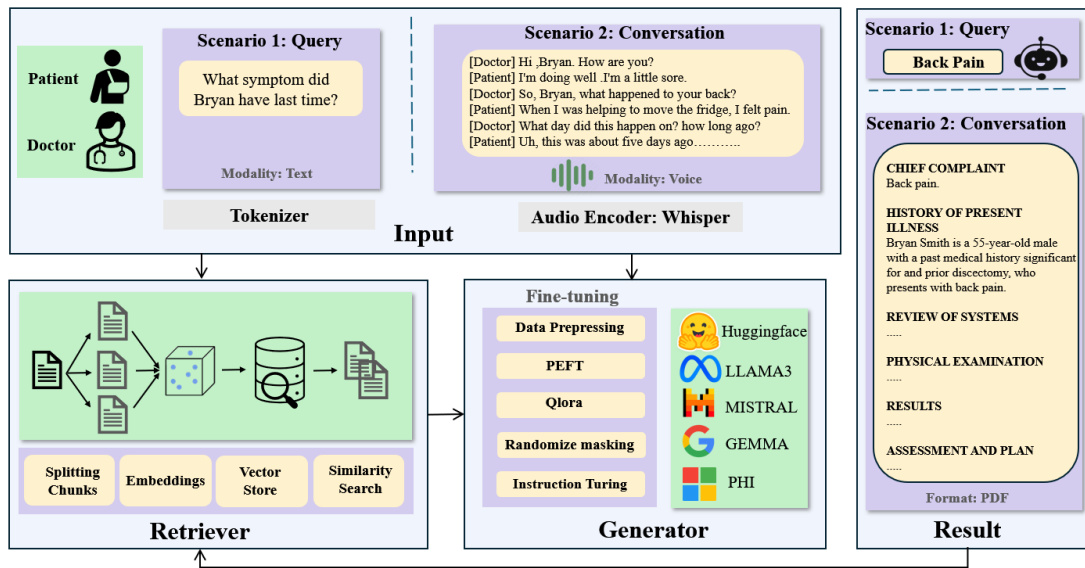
Patient

Doctor

Scenario 1: Query

What symptom did Bryan have last time?

Modality: Text

Tokenizer

Scenario 2: Conversation

[Doctor] Hi ,Bryan. How are you?
[Patient] I'm doing well .I'm a little sore.
[Doctor] So, Bryan, what happened to your back?
[Patient] When I was helping to move the fridge, I felt pain.
[Doctor] What day did this happen on? how long ago?
[Patient] Uh, this was about five days ago……….

Modality: Voice

Audio Encoder: Whisper

Input

Splitting Chunks

Embeddings

Vector Store

Similarity Search

Retriever

Fine-tuning

Data Prepressing

PEFT

Qlora

Randomize masking

Instruction Turing

Huggingface

LLAMA3

MISTRAL

GEMMA

PHI

Generator

Scenario 1: Query

Back Pain

Scenario 2: Conversation

CHIEF COMPLAINT
Back pain.

HISTORY OF PRESENT ILLNESS
Bryan Smith is a 55-year-old male with a past medical history significant for and prior discectomy, who presents with back pain.

REVIEW OF SYSTEMS
.....

PHYSICAL EXAMINATION
.....

RESULTS
.....

ASSESSMENT AND PLAN
.....

Format: PDF

Result